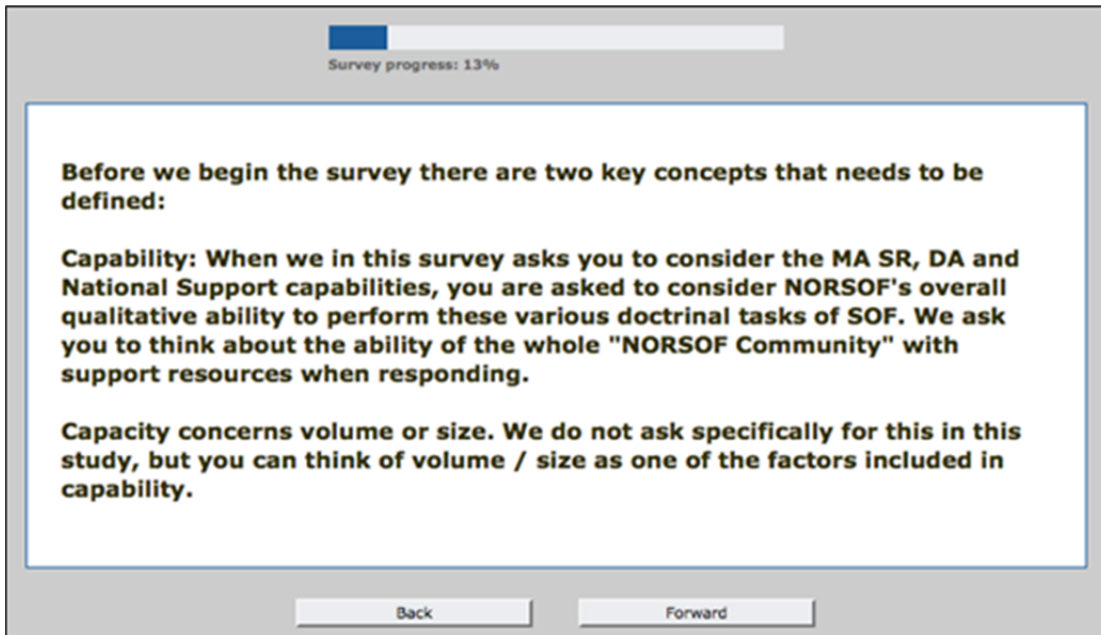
Survey progress: 13%

Before we begin the survey there are two key concepts that needs to be defined:

Capability: When we in this survey asks you to consider the MA SR, DA and National Support capabilities, you are asked to consider NORSOF's overall qualitative ability to perform these various doctrinal tasks of SOF. We ask you to think about the ability of the whole "NORSOF Community" with support resources when responding.

Capacity concerns volume or size. We do not ask specifically for this in this study, but you can think of volume / size as one of the factors included in capability.

Back

Forward